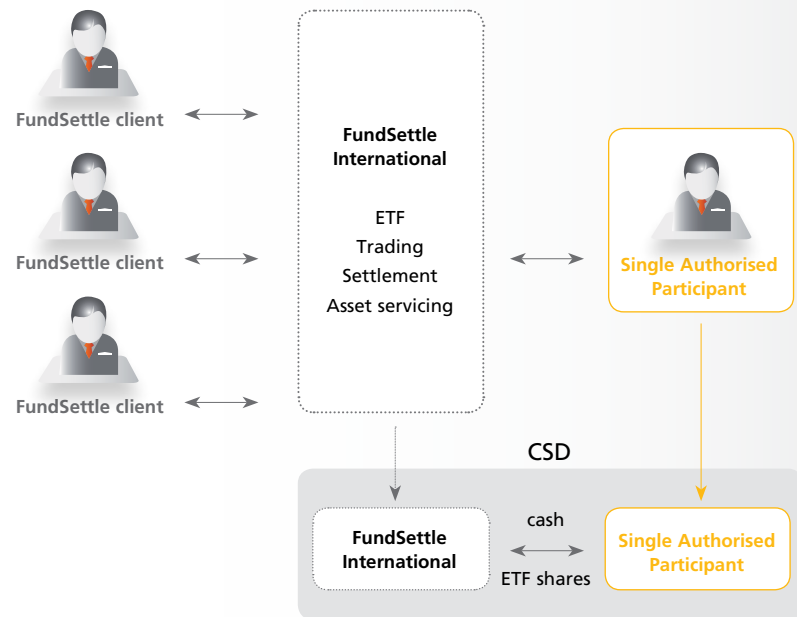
FundSettle client

FundSettle client

FundSettle client

FundSettle International

ETF
Trading
Settlement
Asset servicing

Single Authorised Participant

CSD

FundSettle International

cash

ETF shares

Single Authorised Participant